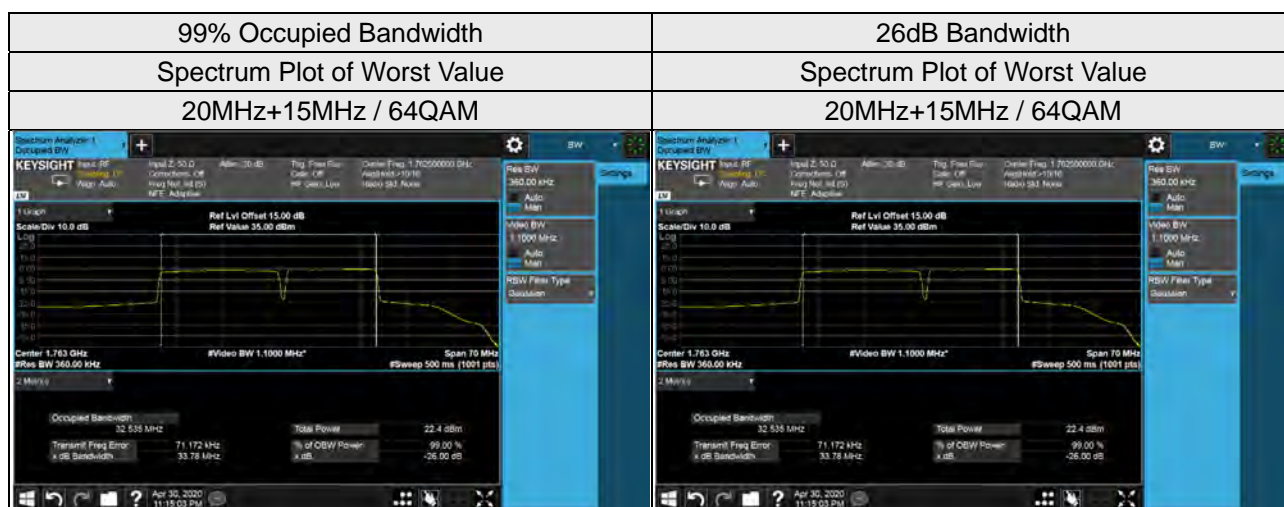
| 99% Occupied Bandwidth | 26dB Bandwidth |
|---|---|
| Spectrum Plot of Worst Value | Spectrum Plot of Worst Value |
| 20MHz+15MHz / 64QAM | 20MHz+15MHz / 64QAM |

Spectrum Analyzer 1 Occupied BW
KEYSIGHT Input: RF Coupling: DC Align: Auto
Input Z: 50 Ω Corrections: Off Freq Ref: Int (S) NFE: Adaptive
Atten: 30 dB
Trig: Free Run Gate: Off IF Gain: Low
Center Freq: 1.762500000 GHz Avg|Hold:>10/10 Radio Std: None
BW
Res BW 360.00 kHz
Auto Man
Video BW 1.1000 MHz
Auto Man
RBW Filter Type Gaussian
Settings
1 Graph
Ref Lvl Offset 15.00 dB
Scale/Div 10.0 dB
Ref Value 35.00 dBm
Log
Center 1.763 GHz
#Res BW 360.00 kHz
#Video BW 1.1000 MHz*
Span 70 MHz
#Sweep 500 ms (1001 pts)
2 Metrics
Occupied Bandwidth
32.535 MHz
Total Power 22.4 dBm
Transmit Freq Error 71.172 kHz
% of OBW Power 99.00 %
x dB Bandwidth 33.78 MHz
x dB -26.00 dB
Apr 30, 2020 11:15:03 PM

Spectrum Analyzer 1 Occupied BW
KEYSIGHT Input: RF Coupling: DC Align: Auto
Input Z: 50 Ω Corrections: Off Freq Ref: Int (S) NFE: Adaptive
Atten: 30 dB
Trig: Free Run Gate: Off IF Gain: Low
Center Freq: 1.762500000 GHz Avg|Hold:>10/10 Radio Std: None
BW
Res BW 360.00 kHz
Auto Man
Video BW 1.1000 MHz
Auto Man
RBW Filter Type Gaussian
Settings
1 Graph
Ref Lvl Offset 15.00 dB
Scale/Div 10.0 dB
Ref Value 35.00 dBm
Log
Center 1.763 GHz
#Res BW 360.00 kHz
#Video BW 1.1000 MHz*
Span 70 MHz
#Sweep 500 ms (1001 pts)
2 Metrics
Occupied Bandwidth
32.535 MHz
Total Power 22.4 dBm
Transmit Freq Error 71.172 kHz
% of OBW Power 99.00 %
x dB Bandwidth 33.78 MHz
x dB -26.00 dB
Apr 30, 2020 11:15:03 PM